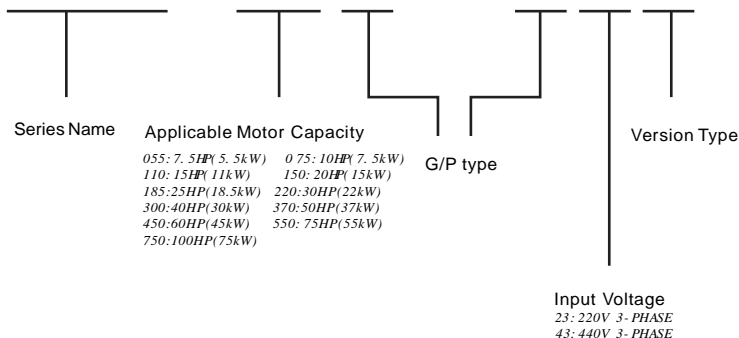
Series Name

Applicable Motor Capacity

055: 7. 5HP( 5. 5kW) 0 75: 10HP( 7. 5kW)
110: 15HP( 11kW) 150: 20HP( 15kW)
185:25HP(18.5kW) 220:30HP(22kW)
300:40HP(30kW) 370:50HP(37kW)
450:60HP(45kW) 550: 75HP(55kW)
750:100HP(75kW)

G/P type

Version Type

Input Voltage
23: 220V 3- PHASE
43: 440V 3- PHASE